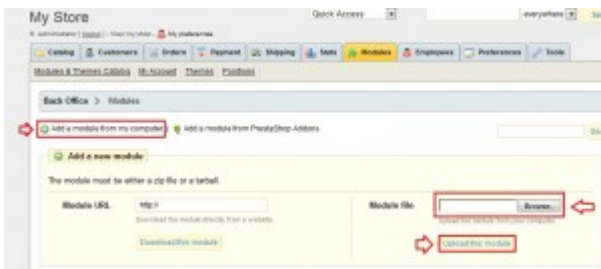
My Store

Quick Access

everywhere

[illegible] Administrator | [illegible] | View my shop | My preferences

Catalog Customers Orders Payment Shipping Stats Modules Employees Preferences Tools

Modules & Themes Catalog My Account Themes Positions

Back Office > Modules

Add a module from my computer Add a module from PrestaShop Addons

Add a new module

The module must be either a zip file or a tarball.

Module URL http://

Download the module directly from a website.

Download this module

Module file Browse...

Upload the module from your computer.

Upload this module